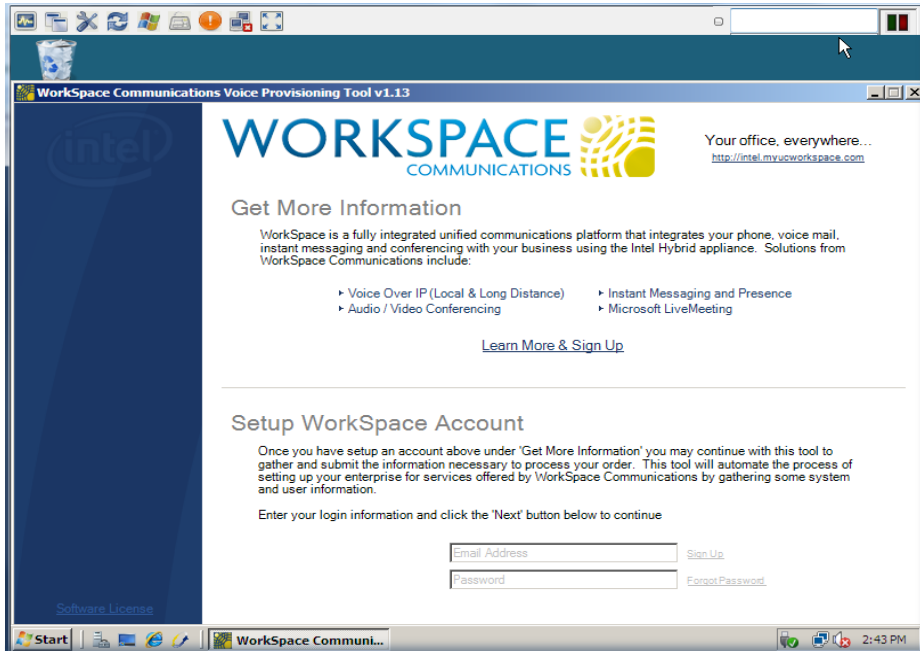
WorkSpace Communications Voice Provisioning Tool v1.13

intel

WORKSPACE COMMUNICATIONS

Your office, everywhere...
http://intel.myucworkspace.com

Get More Information

WorkSpace is a fully integrated unified communications platform that integrates your phone, voice mail, instant messaging and conferencing with your business using the Intel Hybrid appliance. Solutions from WorkSpace Communications include:

‣ Voice Over IP (Local & Long Distance)
‣ Audio / Video Conferencing
‣ Instant Messaging and Presence
‣ Microsoft LiveMeeting

Learn More & Sign Up

Setup WorkSpace Account

Once you have setup an account above under 'Get More Information' you may continue with this tool to gather and submit the information necessary to process your order. This tool will automate the process of setting up your enterprise for services offered by WorkSpace Communications by gathering some system and user information.

Enter your login information and click the 'Next' button below to continue

Email Address
Sign Up
Password
Forgot Password

Software License

Start
WorkSpace Communi...
2:43 PM